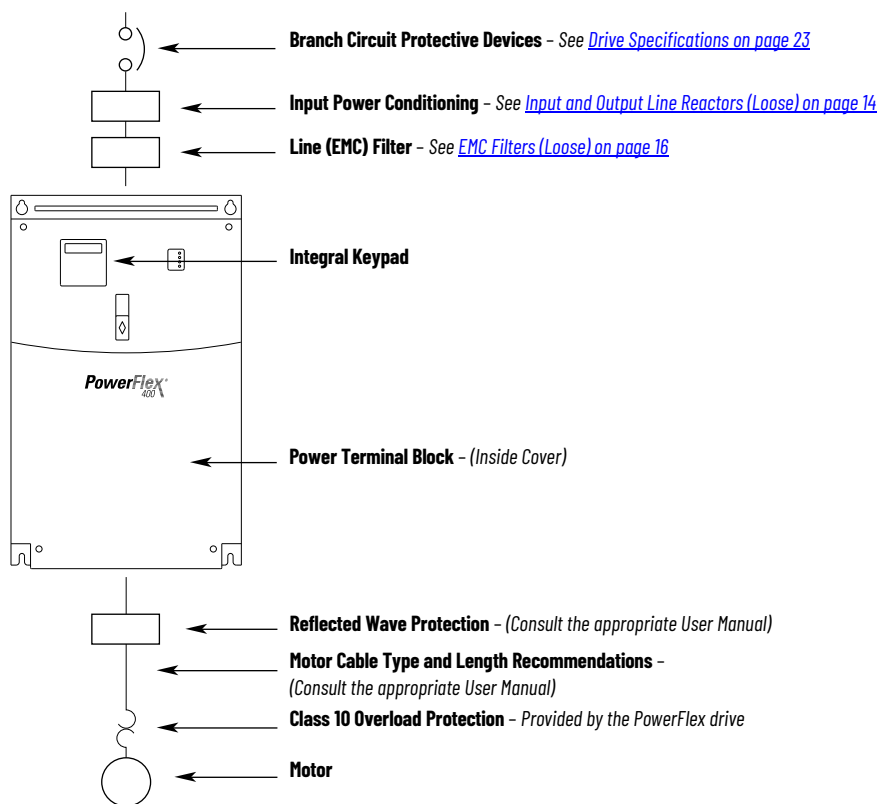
**Branch Circuit Protective Devices** – *See Drive Specifications on page 23*

**Input Power Conditioning** – *See Input and Output Line Reactors (Loose) on page 14*

**Line (EMC) Filter** – *See EMC Filters (Loose) on page 16*

**Integral Keypad**

PowerFlex 400

**Power Terminal Block** – *(Inside Cover)*

**Reflected Wave Protection** – *(Consult the appropriate User Manual)*

**Motor Cable Type and Length Recommendations** – *(Consult the appropriate User Manual)*

**Class 10 Overload Protection** – *Provided by the PowerFlex drive*

**Motor**